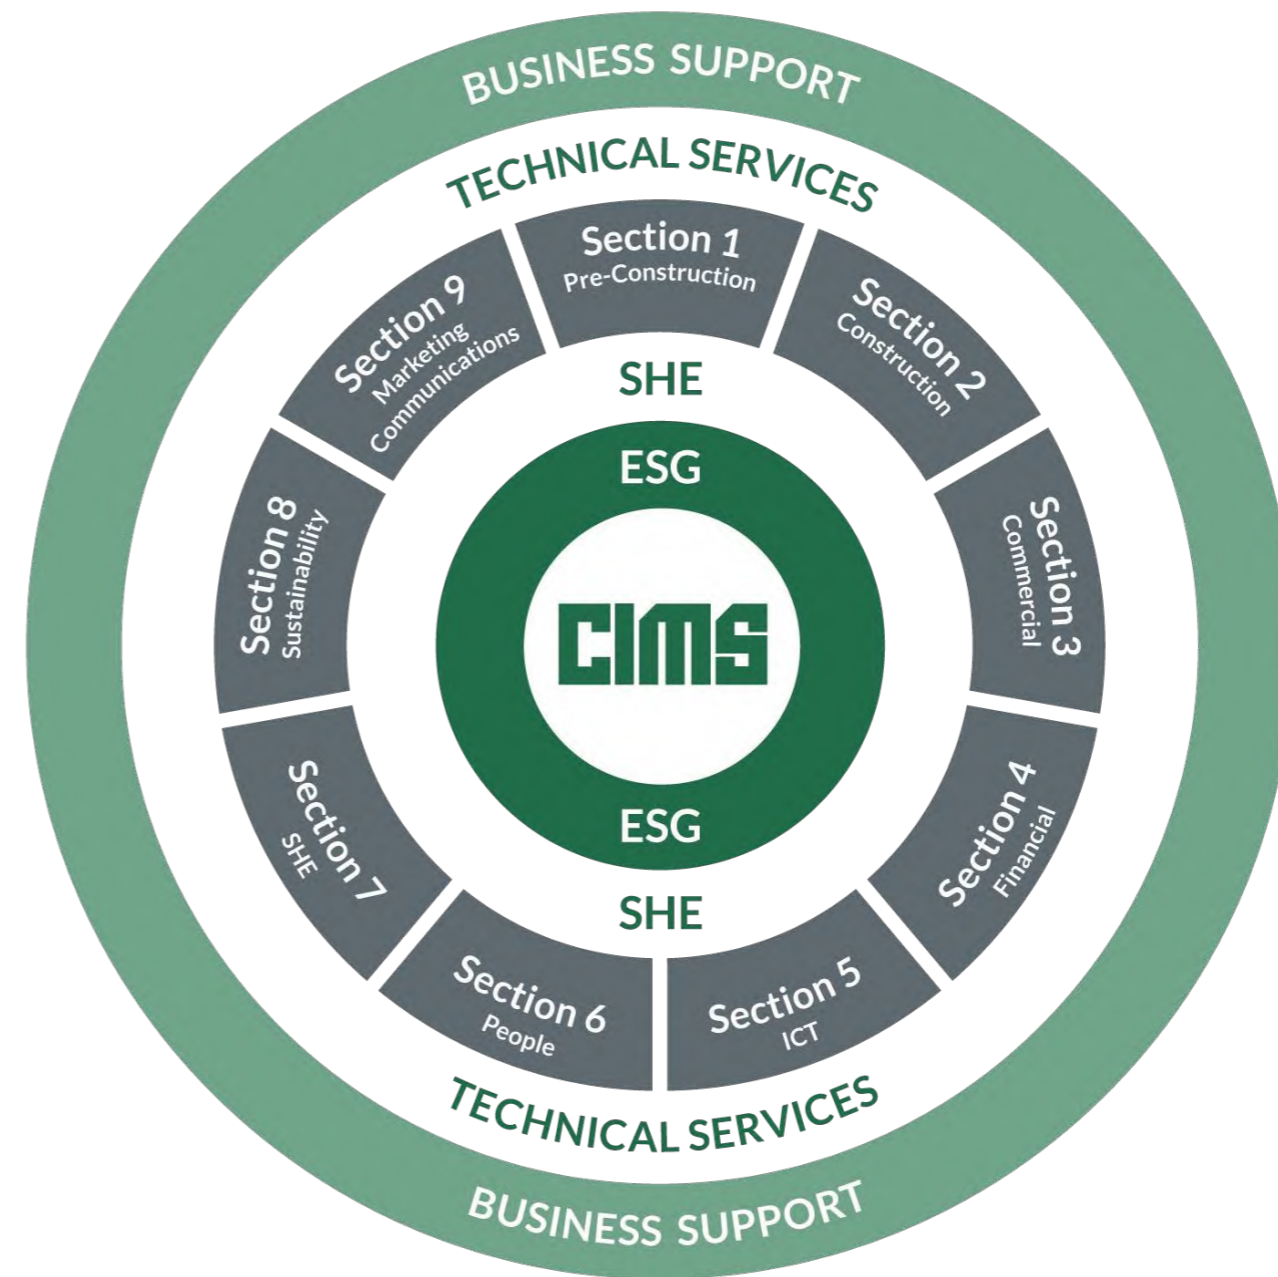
BUSINESS SUPPORT

TECHNICAL SERVICES

Section 1
Pre-Construction

Section 2
Construction

Section 3
Commercial

Section 4
Financial

Section 5
ICT

Section 6
People

Section 7
SHE

Section 8
Sustainability

Section 9
Marketing
Communications

SHE

ESG

CIMS

ESG

SHE

TECHNICAL SERVICES

BUSINESS SUPPORT